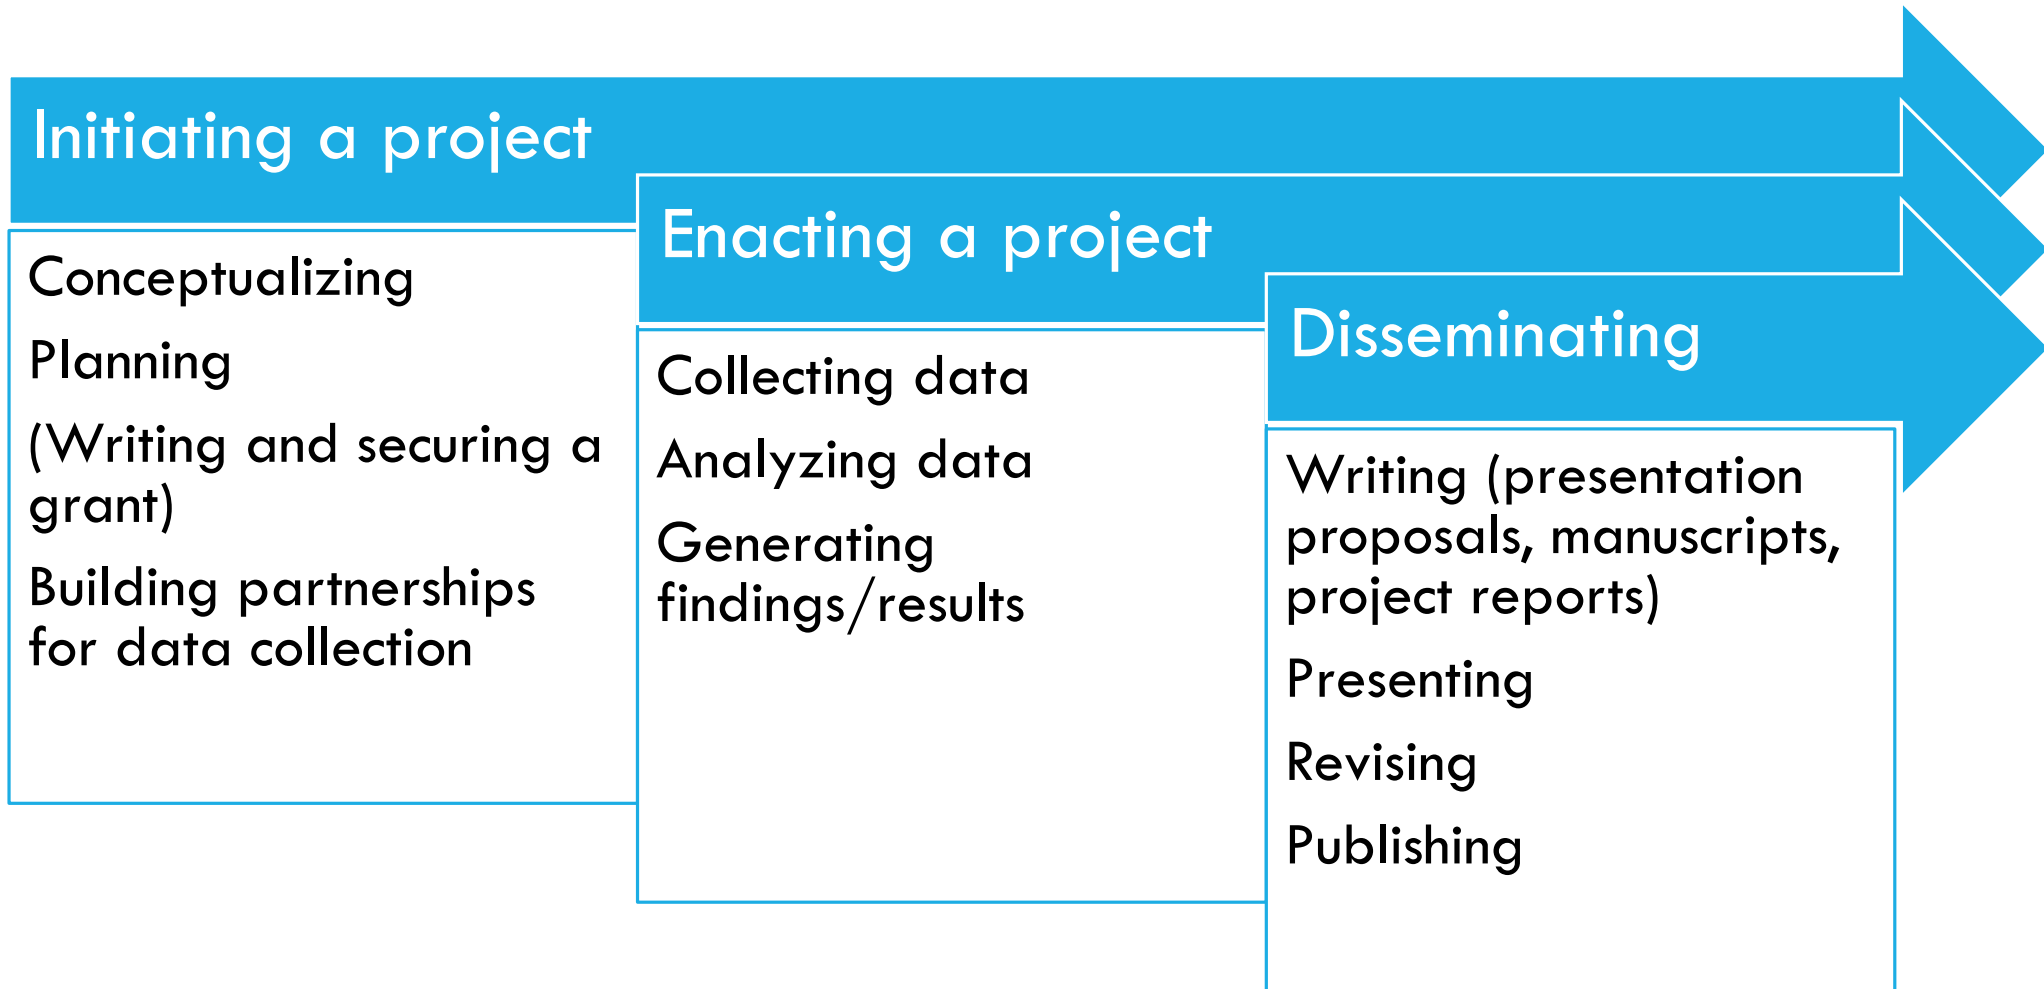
Initiating a project

Conceptualizing

Planning

(Writing and securing a grant)

Building partnerships for data collection

Enacting a project

Collecting data

Analyzing data

Generating findings/results

Disseminating

Writing (presentation proposals, manuscripts, project reports)

Presenting

Revising

Publishing